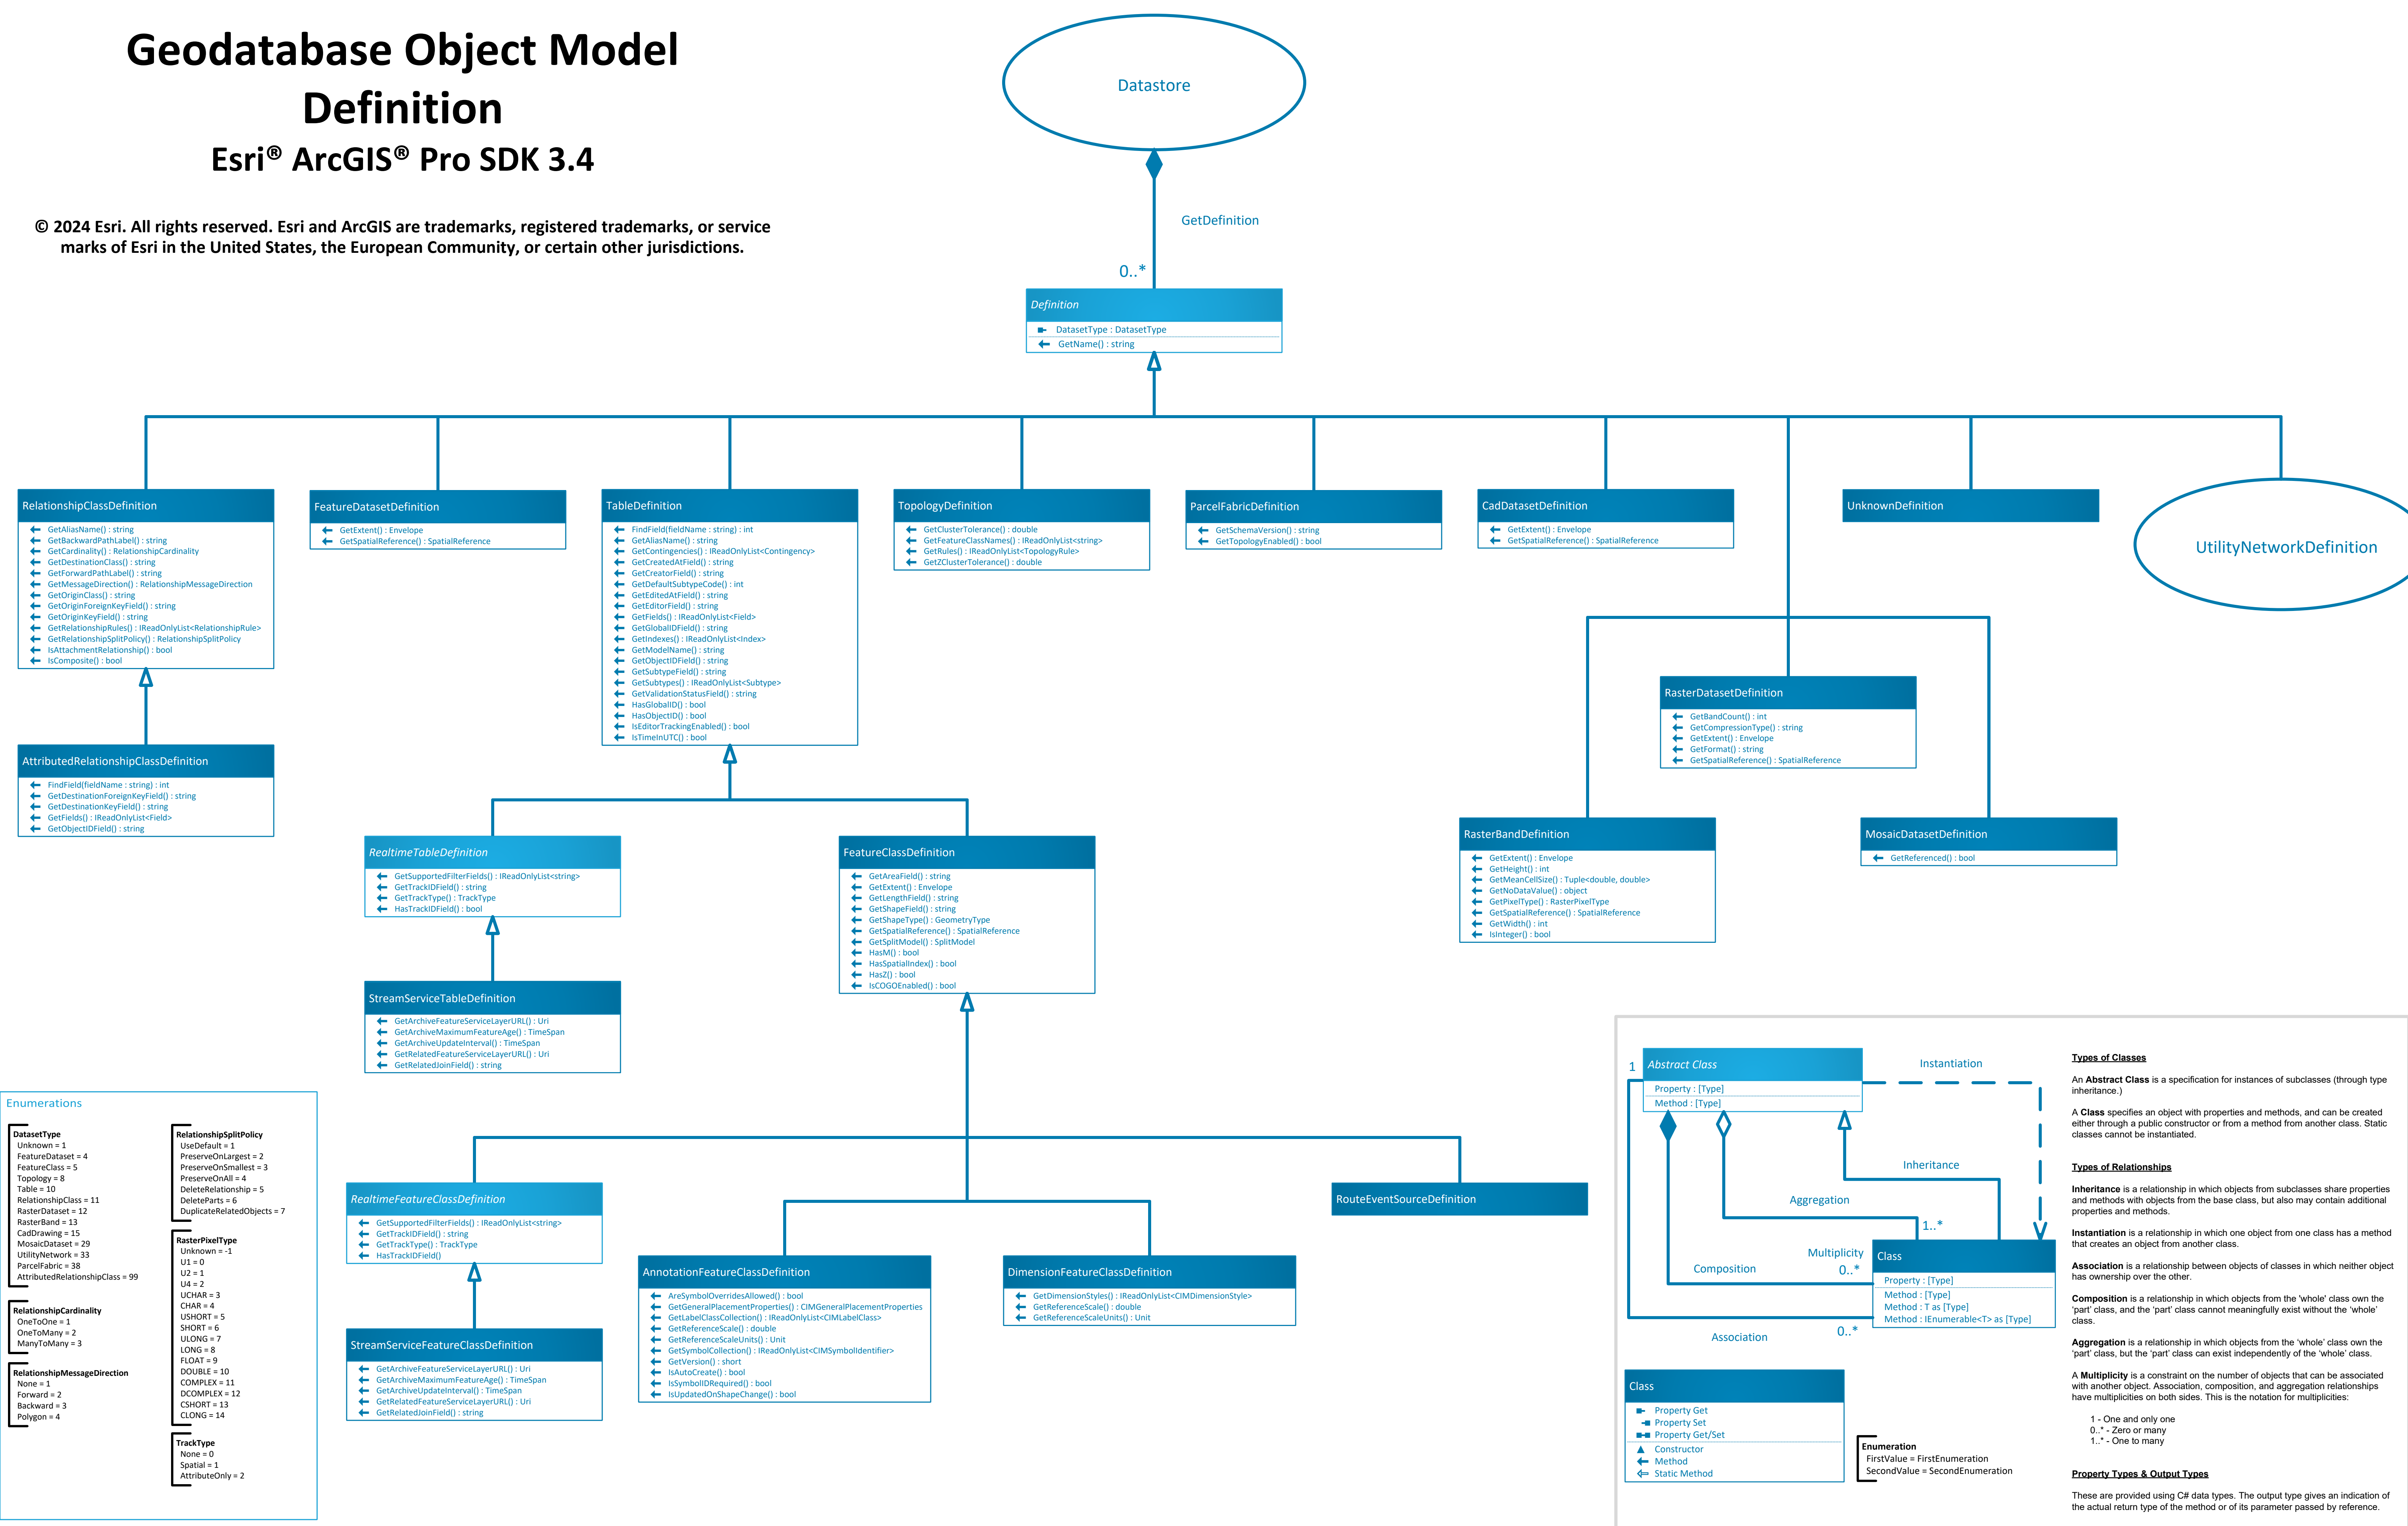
Geodatabase Object Model Definition
Esri® ArcGIS® Pro SDK 3.4

© 2024 Esri. All rights reserved. Esri and ArcGIS are trademarks, registered trademarks, or service marks of Esri in the United States, the European Community, or certain other jurisdictions.

Datastore

GetDefinition

0..*

Definition
DatasetType : DatasetType
GetName() : string

RelationshipClassDefinition
GetAliasName() : string
GetBackwardPathLabel() : string
GetCardinality() : RelationshipCardinality
GetDestinationClass() : string
GetForwardPathLabel() : string
GetMessageDirection() : RelationshipMessageDirection
GetOriginClass() : string
GetOriginForeignKeyField() : string
GetOriginKeyField() : string
GetRelationshipRules() : IReadOnlyList<RelationshipRule>
GetRelationshipSplitPolicy() : RelationshipSplitPolicy
IsAttachmentRelationship() : bool
IsComposite() : bool

FeatureDatasetDefinition
GetExtent() : Envelope
GetSpatialReference() : SpatialReference

TableDefinition
FindField(fieldName : string) : int
GetAliasName() : string
GetContingencies() : IReadOnlyList<Contingency>
GetCreatedAtField() : string
GetCreatorField() : string
GetDefaultSubtypeCode() : int
GetEditedAtField() : string
GetEditorField() : string
GetFields() : IReadOnlyList<Field>
GetGlobalIDField() : string
GetIndexes() : IReadOnlyList<Index>
GetModelName() : string
GetObjectIDField() : string
GetSubtypeField() : string
GetSubtypes() : IReadOnlyList<Subtype>
GetValidationStatusField() : string
HasGlobalID() : bool
HasObjectID() : bool
IsEditorTrackingEnabled() : bool
IsTimeInUTC() : bool

TopologyDefinition
GetClusterTolerance() : double
GetFeatureClassNames() : IReadOnlyList<string>
GetRules() : IReadOnlyList<TopologyRule>
GetZClusterTolerance() : double

ParcelFabricDefinition
GetSchemaVersion() : string
GetTopologyEnabled() : bool

CadDatasetDefinition
GetExtent() : Envelope
GetSpatialReference() : SpatialReference

UnknownDefinition

UtilityNetworkDefinition

RasterDatasetDefinition
GetBandCount() : int
GetCompressionType() : string
GetExtent() : Envelope
GetFormat() : string
GetSpatialReference() : SpatialReference

RasterBandDefinition
GetExtent() : Envelope
GetHeight() : int
GetMeanCellSize() : Tuple<double, double>
GetNoDataValue() : object
GetPixelType() : RasterPixelType
GetSpatialReference() : SpatialReference
GetWidth() : int
IsInteger() : bool

MosaicDatasetDefinition
GetReferenced() : bool

AttributedRelationshipClassDefinition
FindField(fieldName : string) : int
GetDestinationForeignKeyField() : string
GetDestinationKeyField() : string
GetFields() : IReadOnlyList<Field>
GetObjectIDField() : string

RealtimeTableDefinition
GetSupportedFilterFields() : IReadOnlyList<string>
GetTrackIDField() : string
GetTrackType() : TrackType
HasTrackIDField() : bool

FeatureClassDefinition
GetAreaField() : string
GetExtent() : Envelope
GetLengthField() : string
GetShapeField() : string
GetShapeType() : GeometryType
GetSpatialReference() : SpatialReference
GetSplitModel() : SplitModel
HasM() : bool
HasSpatialIndex() : bool
HasZ() : bool
IsCOGOEnabled() : bool

StreamServiceTableDefinition
GetArchiveFeatureServiceLayerURL() : Uri
GetArchiveMaximumFeatureAge() : TimeSpan
GetArchiveUpdateInterval() : TimeSpan
GetRelatedFeatureServiceLayerURL() : Uri
GetRelatedJoinField() : string

Enumerations

DatasetType
Unknown = 1
FeatureDataset = 4
FeatureClass = 5
Topology = 8
Table = 10
RelationshipClass = 11
RasterDataset = 12
RasterBand = 13
CadDrawing = 15
MosaicDataset = 29
UtilityNetwork = 33
ParcelFabric = 38
AttributedRelationshipClass = 99

RelationshipCardinality
OneToOne = 1
OneToMany = 2
ManyToMany = 3

RelationshipMessageDirection
None = 1
Forward = 2
Backward = 3
Polygon = 4

RelationshipSplitPolicy
UseDefault = 1
PreserveOnLargest = 2
PreserveOnSmallest = 3
PreserveOnAll = 4
DeleteRelationship = 5
DeleteParts = 6
DuplicateRelatedObjects = 7

RasterPixelType
Unknown = -1
U1 = 0
U2 = 1
U4 = 2
UCHAR = 3
CHAR = 4
USHORT = 5
SHORT = 6
ULONG = 7
LONG = 8
FLOAT = 9
DOUBLE = 10
COMPLEX = 11
DCOMPLEX = 12
CSHORT = 13
CLONG = 14

TrackType
None = 0
Spatial = 1
AttributeOnly = 2

RealtimeFeatureClassDefinition
GetSupportedFilterFields() : IReadOnlyList<string>
GetTrackIDField() : string
GetTrackType() : TrackType
HasTrackIDField()

RouteEventSourceDefinition

StreamServiceFeatureClassDefinition
GetArchiveFeatureServiceLayerURL() : Uri
GetArchiveMaximumFeatureAge() : TimeSpan
GetArchiveUpdateInterval() : TimeSpan
GetRelatedFeatureServiceLayerURL() : Uri
GetRelatedJoinField() : string

AnnotationFeatureClassDefinition
AreSymbolOverridesAllowed() : bool
GetGeneralPlacementProperties() : CIMGeneralPlacementProperties
GetLabelClassCollection() : IReadOnlyList<CIMLabelClass>
GetReferenceScale() : double
GetReferenceScaleUnits() : Unit
GetSymbolCollection() : IReadOnlyList<CIMSymbolIdentifier>
GetVersion() : short
IsAutoCreate() : bool
IsSymbolIDRequired() : bool
IsUpdatedOnShapeChange() : bool

DimensionFeatureClassDefinition
GetDimensionStyles() : IReadOnlyList<CIMDimensionStyle>
GetReferenceScale() : double
GetReferenceScaleUnits() : Unit

1
Abstract Class
Property : [Type]
Method : [Type]
Instantiation
Inheritance
Aggregation
1..*
Multiplicity
0..*
Composition
Class
Property : [Type]
Method : [Type]
Method : T as [Type]
Method : IEnumerable<T> as [Type]
Association
0..*

Class
Property Get
Property Set
Property Get/Set
Constructor
Method
Static Method

Enumeration
FirstValue = FirstEnumeration
SecondValue = SecondEnumeration

Types of Classes

An Abstract Class is a specification for instances of subclasses (through type inheritance.)

A Class specifies an object with properties and methods, and can be created either through a public constructor or from a method from another class. Static classes cannot be instantiated.

Types of Relationships

Inheritance is a relationship in which objects from subclasses share properties and methods with objects from the base class, but also may contain additional properties and methods.

Instantiation is a relationship in which one object from one class has a method that creates an object from another class.

Association is a relationship between objects of classes in which neither object has ownership over the other.

Composition is a relationship in which objects from the 'whole' class own the 'part' class, and the 'part' class cannot meaningfully exist without the 'whole' class.

Aggregation is a relationship in which objects from the 'whole' class own the 'part' class, but the 'part' class can exist independently of the 'whole' class.

A Multiplicity is a constraint on the number of objects that can be associated with another object. Association, composition, and aggregation relationships have multiplicities on both sides. This is the notation for multiplicities:

1 - One and only one
0..* - Zero or many
1..* - One to many

Property Types & Output Types

These are provided using C# data types. The output type gives an indication of the actual return type of the method or of its parameter passed by reference.